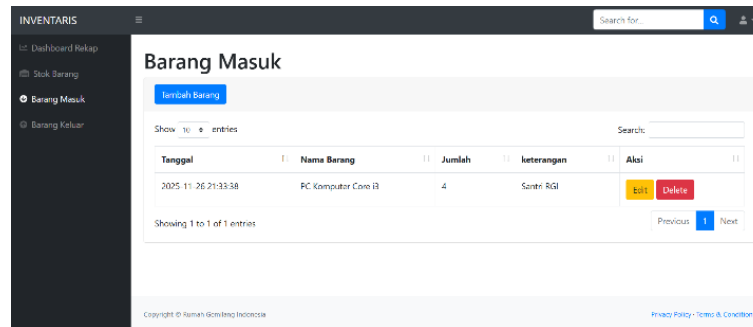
INVENTARIS

Search for...

Dashboard Rekap
Stok Barang
Barang Masuk
Barang Keluar

Barang Masuk

Tambah Barang

Show 10 entries

Search:

| Tanggal | Nama Barang | Jumlah | keterangan | Aksi |
|---|---|---|---|---|
| 2025-11-26 21:33:38 | PC Komputer Core i3 | 4 | Santri RGI | Edit Delete |

Showing 1 to 1 of 1 entries

Previous 1 Next

Copyright © Rumah Gemilang Indonesia

Privacy Policy · Terms & Condition